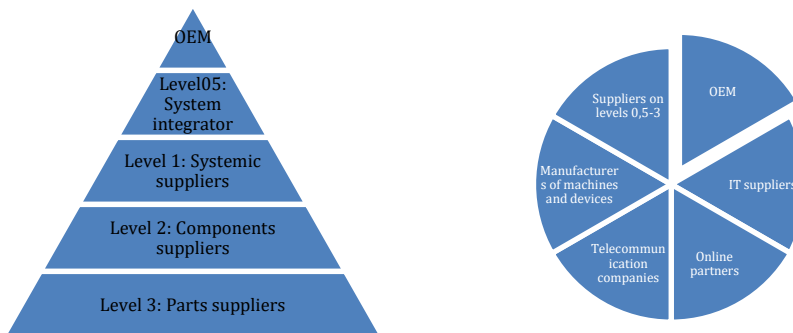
OEM

Level05: System integrator

Level 1: Systemic suppliers

Level 2: Components suppliers

Level 3: Parts suppliers

OEM

IT suppliers

Online partners

Telecommunication companies

Manufacturers of machines and devices

Suppliers on levels 0,5-3